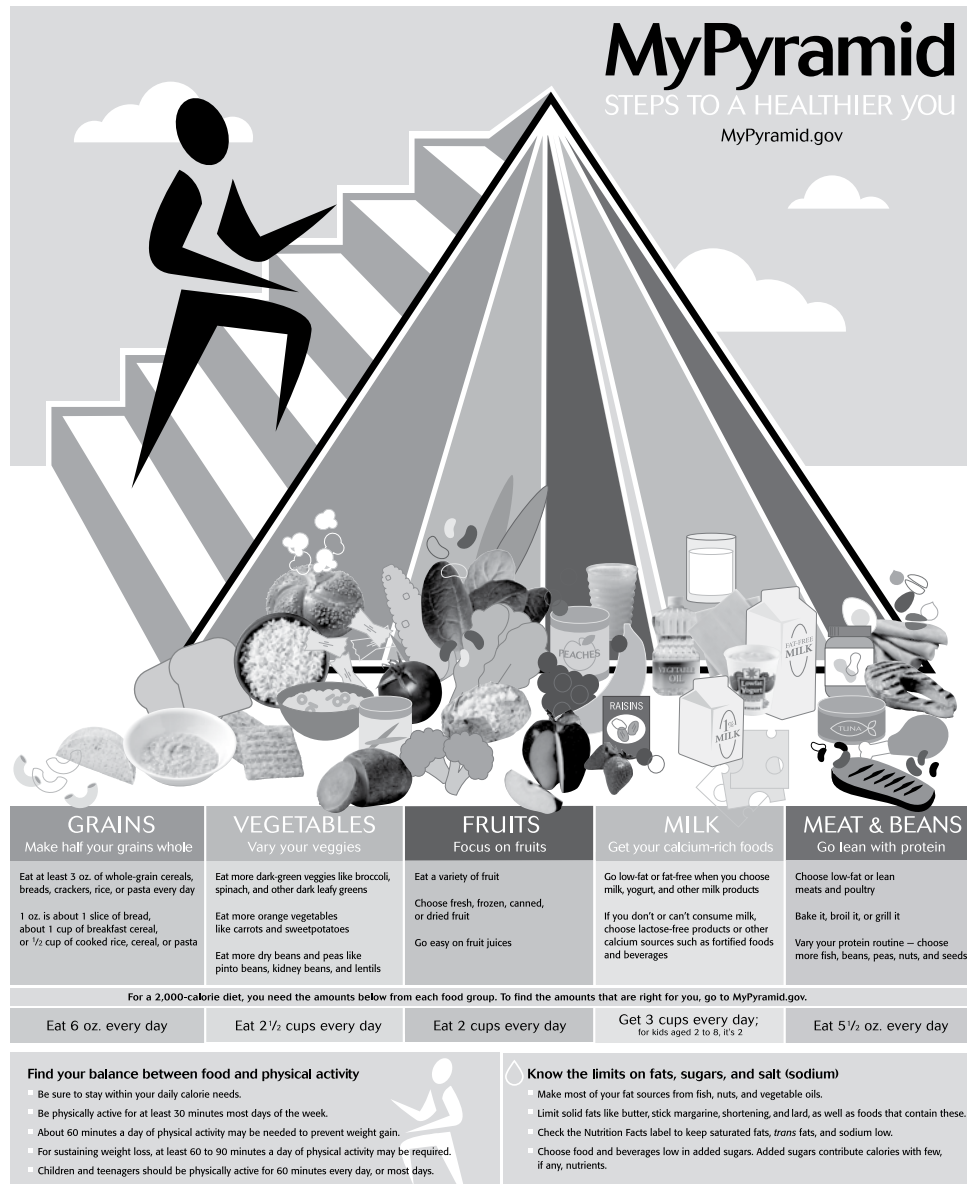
MyPyramid
STEPS TO A HEALTHIER YOU
MyPyramid.gov

PEACHES
RAISINS
VEGETABLE OIL
FAT-FREE MILK
1% MILK
Lowfat Yogurt
TUNA

| GRAINS | VEGETABLES | FRUITS | MILK | MEAT & BEANS |
|---|---|---|---|---|
| Make half your grains whole | Vary your veggies | Focus on fruits | Get your calcium-rich foods | Go lean with protein |
| Eat at least 3 oz. of whole-grain cereals, breads, crackers, rice, or pasta every day<br><br>1 oz. is about 1 slice of bread, about 1 cup of breakfast cereal, or $\frac{1}{2}$ cup of cooked rice, cereal, or pasta | Eat more dark-green veggies like broccoli, spinach, and other dark leafy greens<br><br>Eat more orange vegetables like carrots and sweetpotatoes<br><br>Eat more dry beans and peas like pinto beans, kidney beans, and lentils | Eat a variety of fruit<br><br>Choose fresh, frozen, canned, or dried fruit<br><br>Go easy on fruit juices | Go low-fat or fat-free when you choose milk, yogurt, and other milk products<br><br>If you don't or can't consume milk, choose lactose-free products or other calcium sources such as fortified foods and beverages | Choose low-fat or lean meats and poultry<br><br>Bake it, broil it, or grill it<br><br>Vary your protein routine — choose more fish, beans, peas, nuts, and seeds |

For a 2,000-calorie diet, you need the amounts below from each food group. To find the amounts that are right for you, go to MyPyramid.gov.

| Eat 6 oz. every day | Eat $2\frac{1}{2}$ cups every day | Eat 2 cups every day | Get 3 cups every day; for kids aged 2 to 8, it's 2 | Eat $5\frac{1}{2}$ oz. every day |
|---|---|---|---|---|

Find your balance between food and physical activity
Be sure to stay within your daily calorie needs.
Be physically active for at least 30 minutes most days of the week.
About 60 minutes a day of physical activity may be needed to prevent weight gain.
For sustaining weight loss, at least 60 to 90 minutes a day of physical activity may be required.
Children and teenagers should be physically active for 60 minutes every day, or most days.

Know the limits on fats, sugars, and salt (sodium)
Make most of your fat sources from fish, nuts, and vegetable oils.
Limit solid fats like butter, stick margarine, shortening, and lard, as well as foods that contain these.
Check the Nutrition Facts label to keep saturated fats, trans fats, and sodium low.
Choose food and beverages low in added sugars. Added sugars contribute calories with few, if any, nutrients.